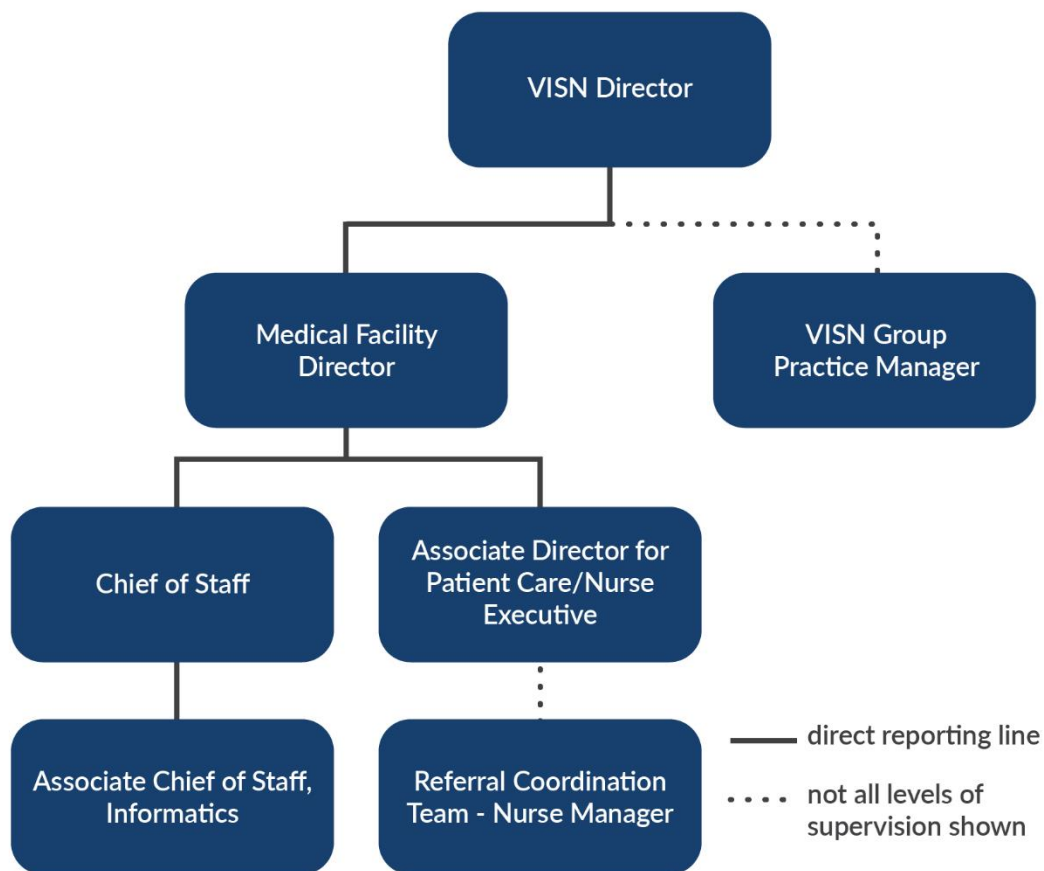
VISN Director

Medical Facility Director

VISN Group Practice Manager

Chief of Staff

Associate Director for Patient Care/Nurse Executive

Associate Chief of Staff, Informatics

Referral Coordination Team - Nurse Manager

direct reporting line

not all levels of supervision shown